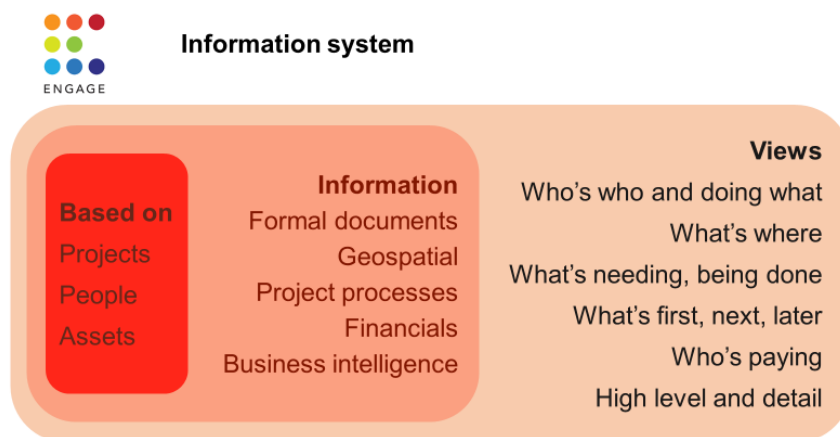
ENGAGE

Information system

Based on
Projects
People
Assets

Information
Formal documents
Geospatial
Project processes
Financials
Business intelligence

Views
Who's who and doing what
What's where
What's needing, being done
What's first, next, later
Who's paying
High level and detail